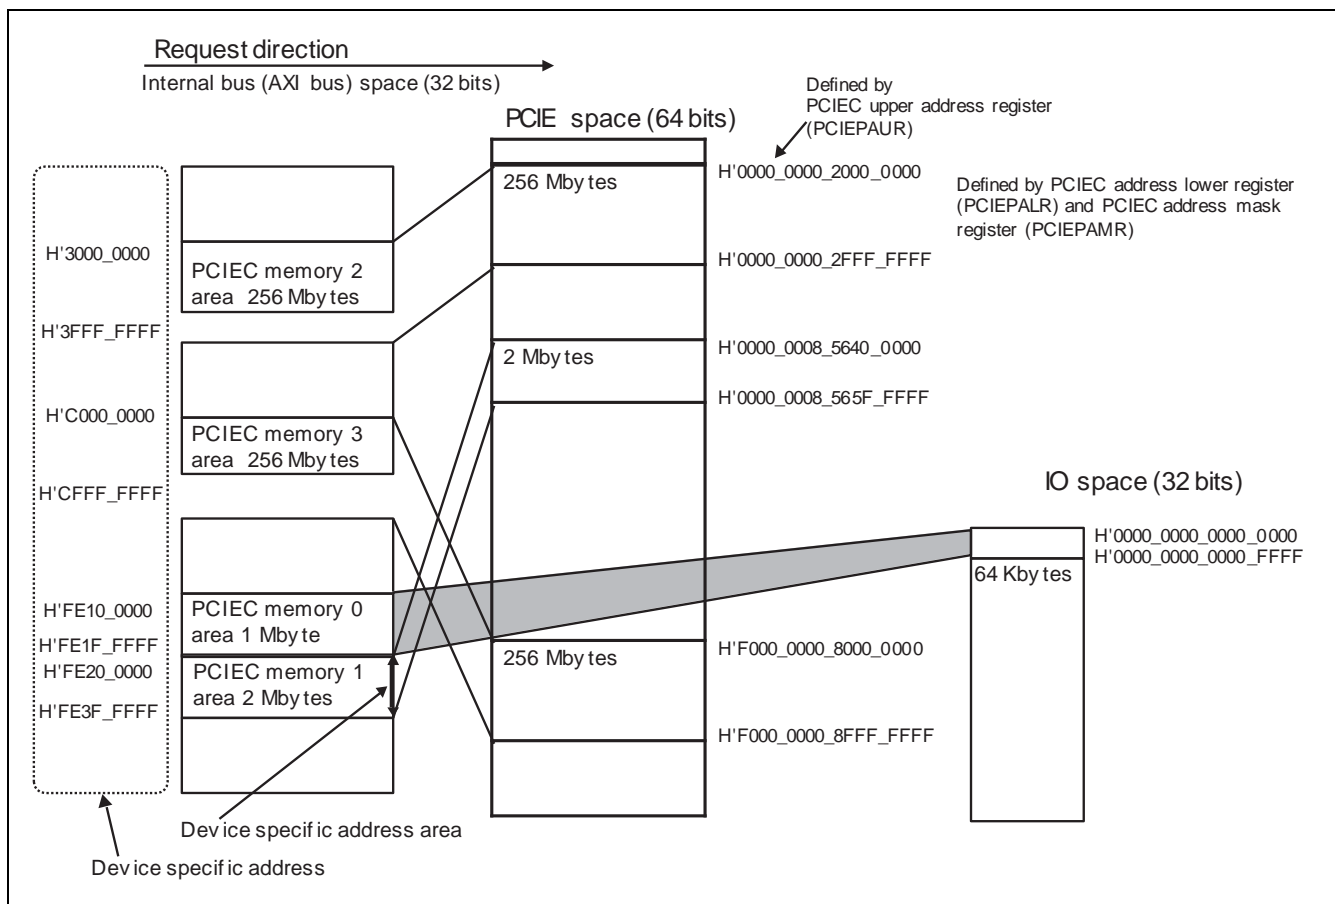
Request direction

Internal bus (AXI bus) space (32 bits)

Defined by PCIEC upper address register (PCIEPAUR)

PCIE space (64 bits)

Defined by PCIEC address lower register (PCIEPALR) and PCIEC address mask register (PCIEPAMR)

H'3000_0000

H'3FFF_FFFF

H'C000_0000

H'CFFF_FFFF

H'FE10_0000

H'FE1F_FFFF

H'FE20_0000

H'FE3F_FFFF

PCIEC memory 2 area 256 Mbytes

PCIEC memory 3 area 256 Mbytes

PCIEC memory 0 area 1 Mbyte

PCIEC memory 1 area 2 Mbytes

256 Mbytes

2 Mbytes

256 Mbytes

H'0000_0000_2000_0000

H'0000_0000_2FFF_FFFF

H'0000_0008_5640_0000

H'0000_0008_565F_FFFF

H'F000_0000_8000_0000

H'F000_0000_8FFF_FFFF

IO space (32 bits)

H'0000_0000_0000_0000

H'0000_0000_0000_FFFF

64 Kbytes

Device specific address area

Device specific address